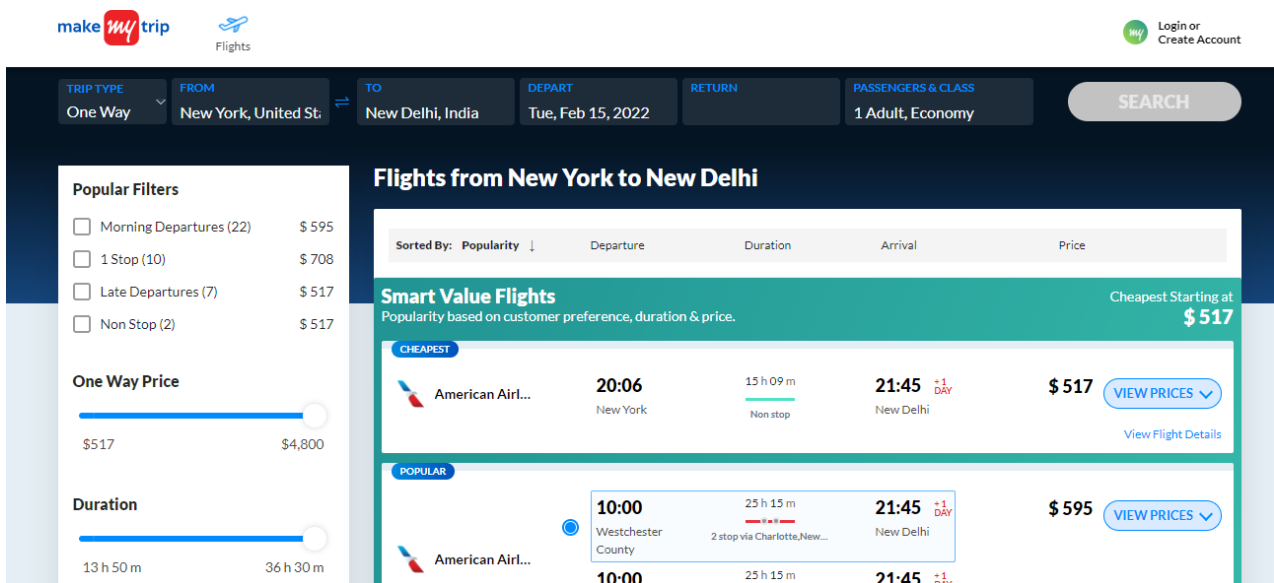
make my trip

Flights

Login or
Create Account

TRIP TYPE
One Way

FROM
New York, United St:

TO
New Delhi, India

DEPART
Tue, Feb 15, 2022

RETURN

PASSENGERS & CLASS
1 Adult, Economy

SEARCH

Popular Filters

Morning Departures (22) $ 595
1 Stop (10) $ 708
Late Departures (7) $ 517
Non Stop (2) $ 517

One Way Price

$517 $4,800

Duration

13 h 50 m 36 h 30 m

Flights from New York to New Delhi

Sorted By: Popularity ↓ Departure Duration Arrival Price

Smart Value Flights
Popularity based on customer preference, duration & price.

Cheapest Starting at
$ 517

CHEAPEST

American Airl...

20:06
New York

15 h 09 m
Non stop

21:45 +1 DAY
New Delhi

$ 517

VIEW PRICES

View Flight Details

POPULAR

American Airl...

10:00
Westchester County

25 h 15 m
2 stop via Charlotte,New...

21:45 +1 DAY
New Delhi

$ 595

VIEW PRICES

10:00

25 h 15 m

21:45 +1